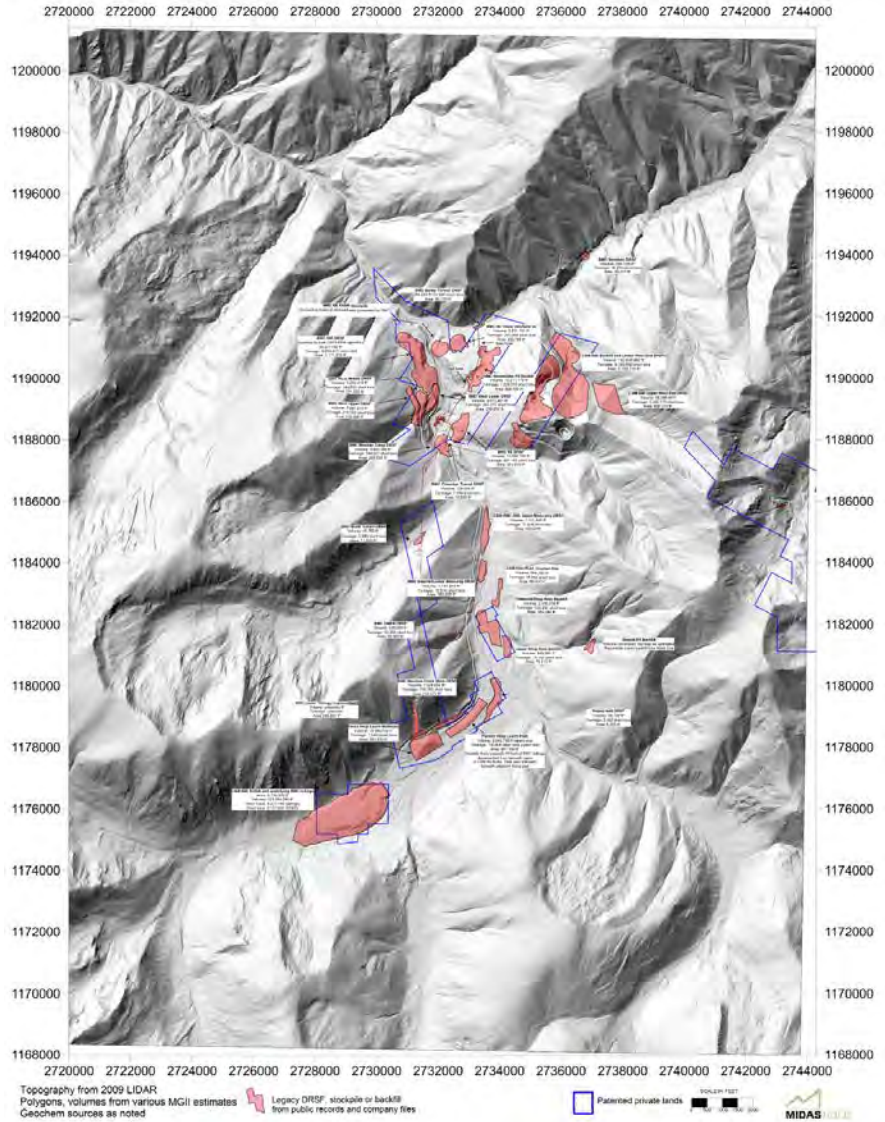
2720000 2722000 2724000 2726000 2728000 2730000 2732000 2734000 2736000 2738000 2740000 2742000 2744000

1200000
1198000
1196000
1194000
1192000
1190000
1188000
1186000
1184000
1182000
1180000
1178000
1176000
1174000
1172000
1170000
1168000

1200000
1198000
1196000
1194000
1192000
1190000
1188000
1186000
1184000
1182000
1180000
1178000
1176000
1174000
1172000
1170000
1168000

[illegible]

2720000 2722000 2724000 2726000 2728000 2730000 2732000 2734000 2736000 2738000 2740000 2742000 2744000

Topography from 2009 LIDAR
Polygons, volumes from various MGII estimates
Geochem sources as noted

Legacy DRSF, stockpile or backfill from public records and company files

Patented private lands

SCALE: FEET
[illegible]

MIDAS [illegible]